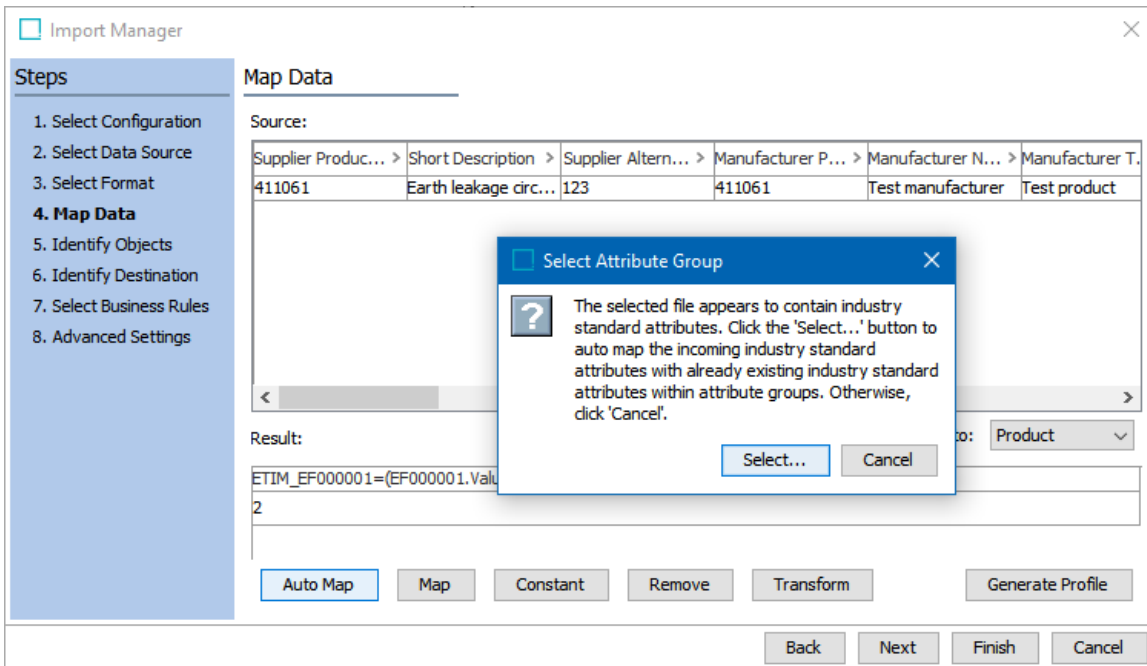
Import Manager

Steps

1. Select Configuration
2. Select Data Source
3. Select Format
4. Map Data
5. Identify Objects
6. Identify Destination
7. Select Business Rules
8. Advanced Settings

Map Data

Source:

| Supplier Produc... > | Short Description > | Supplier Altern... > | Manufacturer P... > | Manufacturer N... > | Manufacturer T. |
|---|---|---|---|---|---|
| 411061 | Earth leakage circ... | 123 | 411061 | Test manufacturer | Test product |

Result:

ETIM_EF000001=(EF000001.Valu

2

to: Product

Select Attribute Group

The selected file appears to contain industry standard attributes. Click the 'Select...' button to auto map the incoming industry standard attributes with already existing industry standard attributes within attribute groups. Otherwise, click 'Cancel'.

Select... Cancel

Auto Map Map Constant Remove Transform Generate Profile

Back Next Finish Cancel